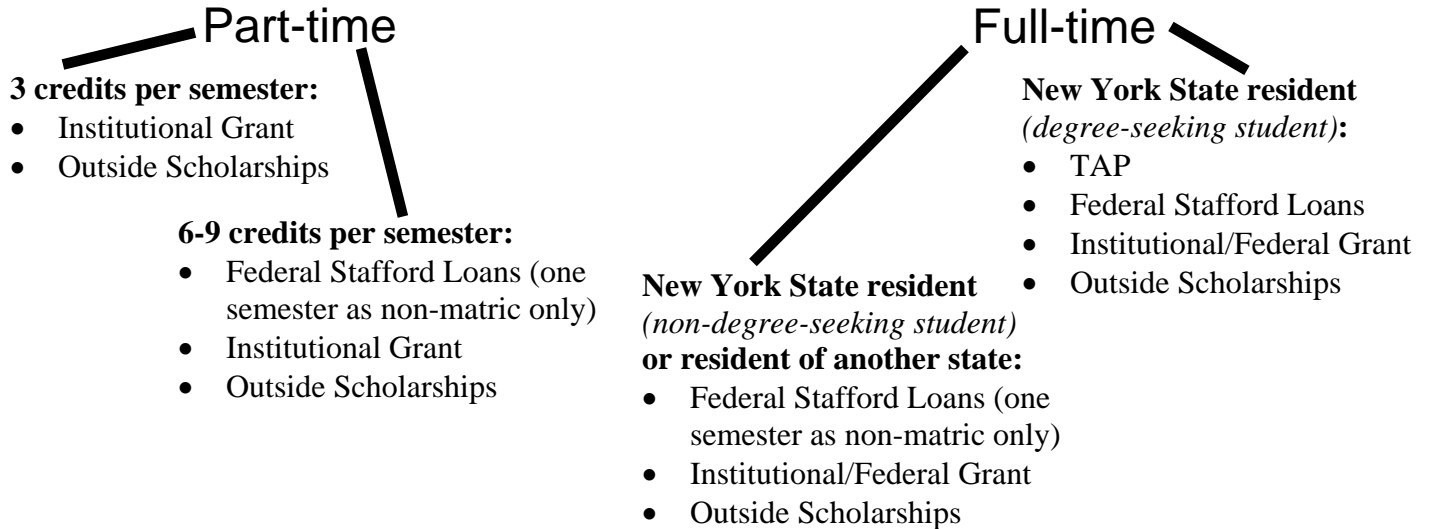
Part-time

**3 credits per semester:**
- Institutional Grant
- Outside Scholarships

**6-9 credits per semester:**
- Federal Stafford Loans (one semester as non-matric only)
- Institutional Grant
- Outside Scholarships

Full-time

**New York State resident** *(degree-seeking student)***:**
- TAP
- Federal Stafford Loans
- Institutional/Federal Grant
- Outside Scholarships

**New York State resident** *(non-degree-seeking student)* **or resident of another state:**
- Federal Stafford Loans (one semester as non-matric only)
- Institutional/Federal Grant
- Outside Scholarships